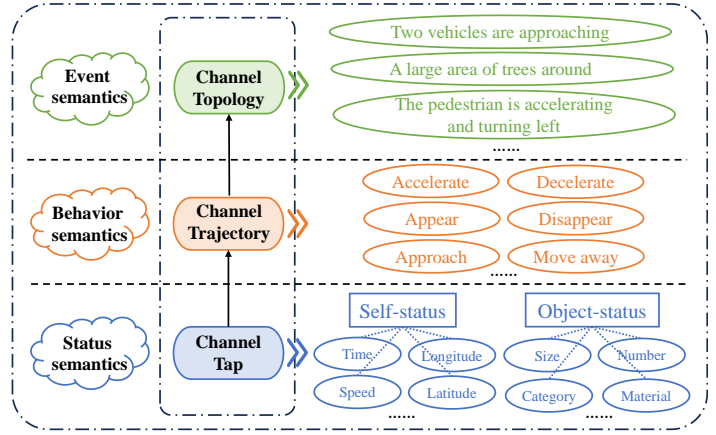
Event semantics

Channel Topology

Two vehicles are approaching

A large area of trees around

The pedestrian is accelerating and turning left

......

Behavior semantics

Channel Trajectory

Accelerate

Decelerate

Appear

Disappear

Approach

Move away

......

Status semantics

Channel Tap

Self-status

Time

Longitude

Speed

Latitude

......

Object-status

Size

Number

Category

Material

......